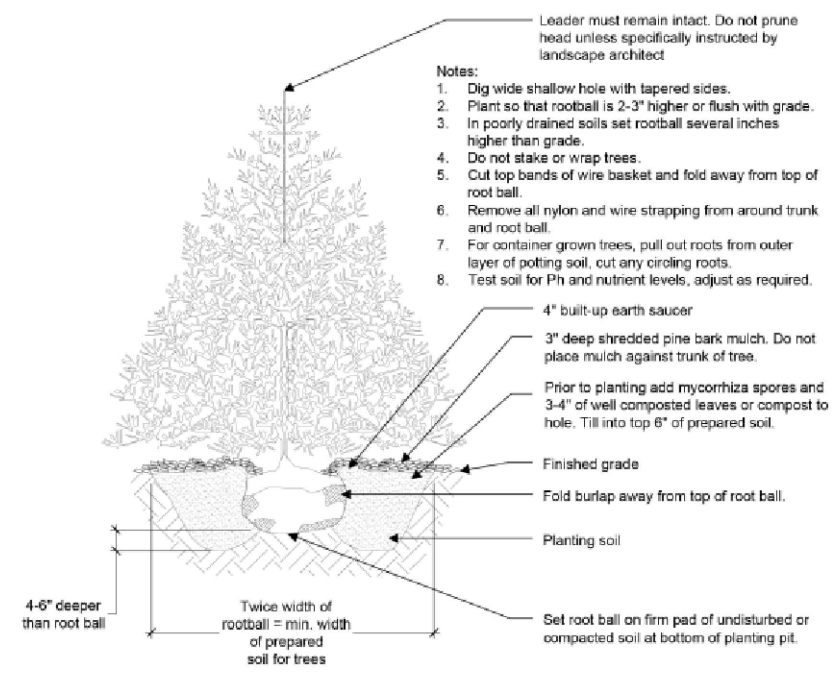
Leader must remain intact. Do not prune head unless specifically instructed by landscape architect

Notes:
1. Dig wide shallow hole with tapered sides.
2. Plant so that rootball is 2-3" higher or flush with grade.
3. In poorly drained soils set rootball several inches higher than grade.
4. Do not stake or wrap trees.
5. Cut top bands of wire basket and fold away from top of root ball.
6. Remove all nylon and wire strapping from around trunk and root ball.
7. For container grown trees, pull out roots from outer layer of potting soil, cut any circling roots.
8. Test soil for Ph and nutrient levels, adjust as required.

4" built-up earth saucer

3" deep shredded pine bark mulch. Do not place mulch against trunk of tree.

Prior to planting add mycorrhiza spores and 3-4" of well composted leaves or compost to hole. Till into top 6" of prepared soil.

Finished grade

Fold burlap away from top of root ball.

Planting soil

4-6" deeper than root ball

Twice width of rootball = min. width of prepared soil for trees

Set root ball on firm pad of undisturbed or compacted soil at bottom of planting pit.